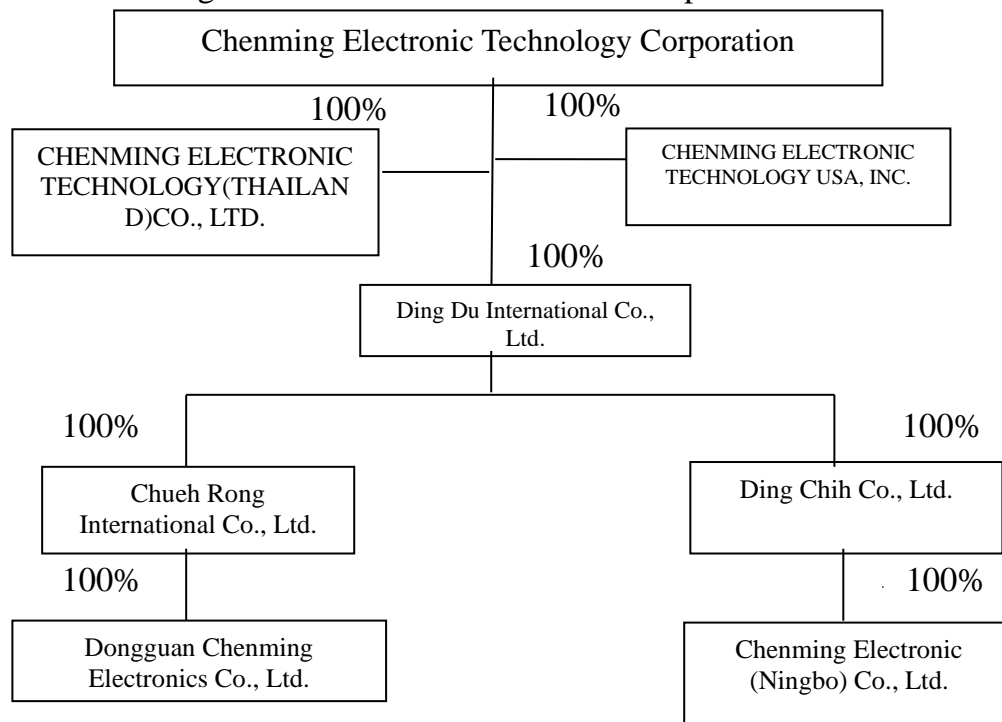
Chenming Electronic Technology Corporation

100%

100%

CHENMING ELECTRONIC TECHNOLOGY(THAILAND)CO., LTD.

CHENMING ELECTRONIC TECHNOLOGY USA, INC.

100%

Ding Du International Co., Ltd.

100%

100%

Chueh Rong International Co., Ltd.

Ding Chih Co., Ltd.

100%

100%

Dongguan Chenming Electronics Co., Ltd.

Chenming Electronic (Ningbo) Co., Ltd.